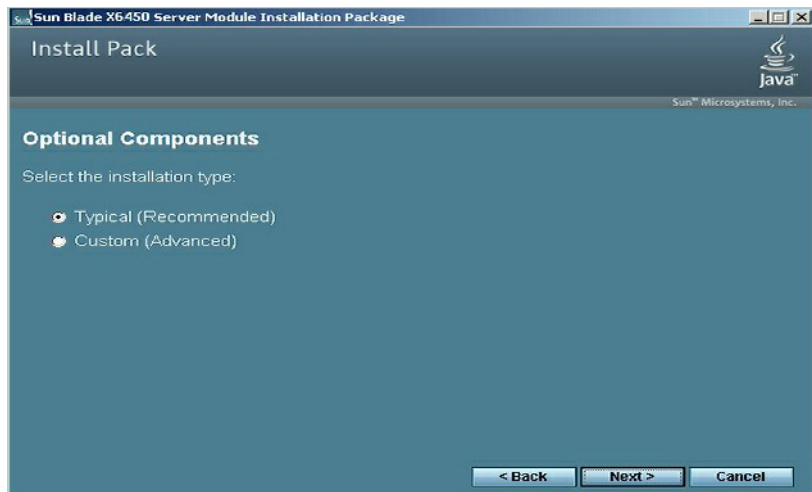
Sun Blade X6450 Server Module Installation Package

Install Pack

Java

Sun™ Microsystems, Inc.

Optional Components

Select the installation type:

Typical (Recommended)

Custom (Advanced)

< Back Next > Cancel